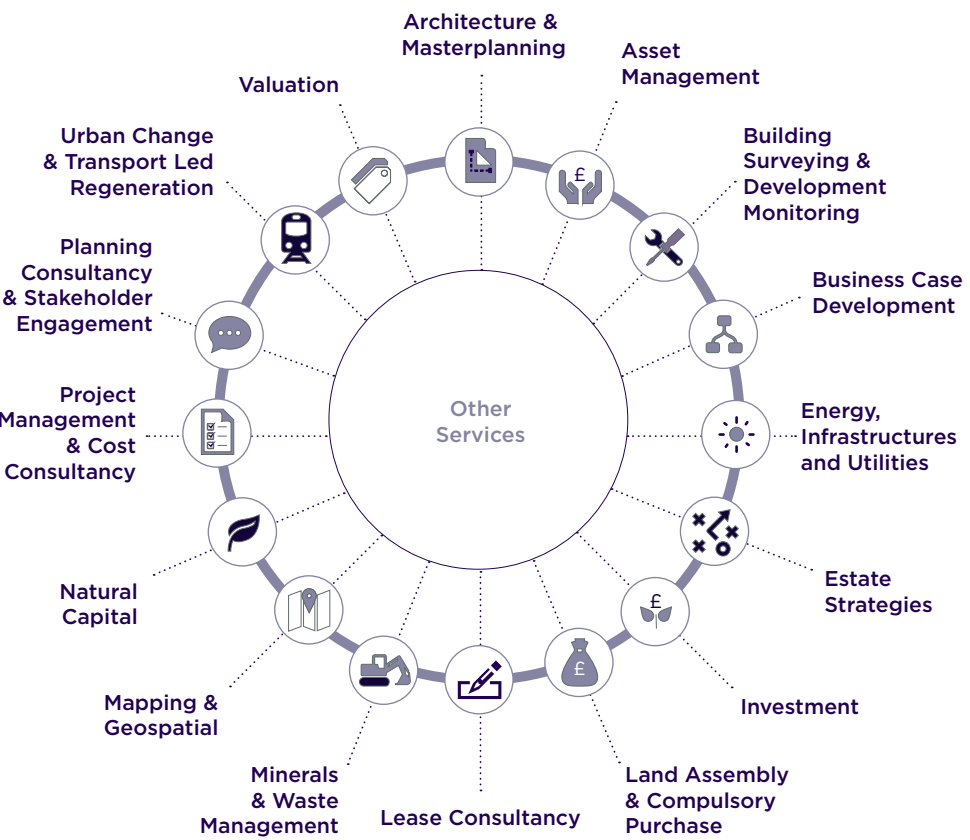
Other Services

Architecture & Masterplanning

Asset Management

Building Surveying & Development Monitoring

Business Case Development

Energy, Infrastructures and Utilities

Estate Strategies

Investment

Land Assembly & Compulsory Purchase

Lease Consultancy

Minerals & Waste Management

Mapping & Geospatial

Natural Capital

Project Management & Cost Consultancy

Planning Consultancy & Stakeholder Engagement

Urban Change & Transport Led Regeneration

Valuation

£

£

£